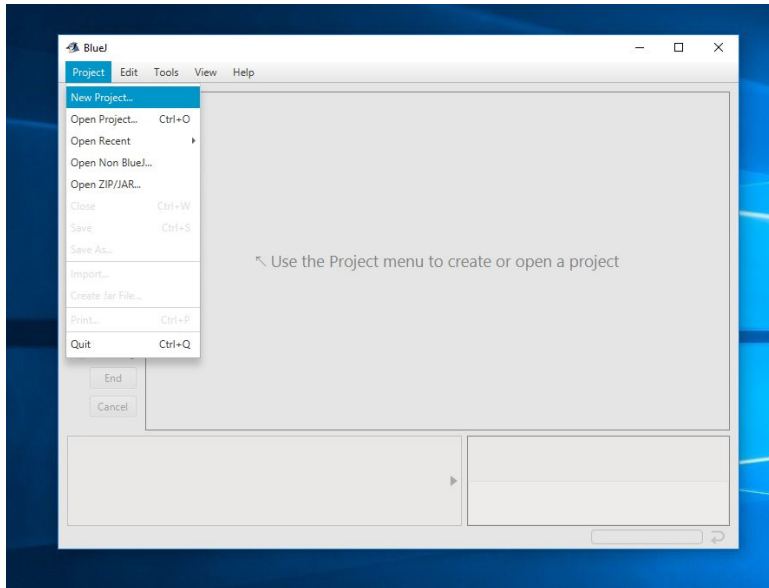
BlueJ

Project Edit Tools View Help

New Project...
Open Project... Ctrl+O
Open Recent
Open Non BlueJ...
Open ZIP/JAR...
Close Ctrl+W
Save Ctrl+S
Save As...
Import...
Create Jar File...
Print... Ctrl+P
Quit Ctrl+Q

↖ Use the Project menu to create or open a project

End
Cancel